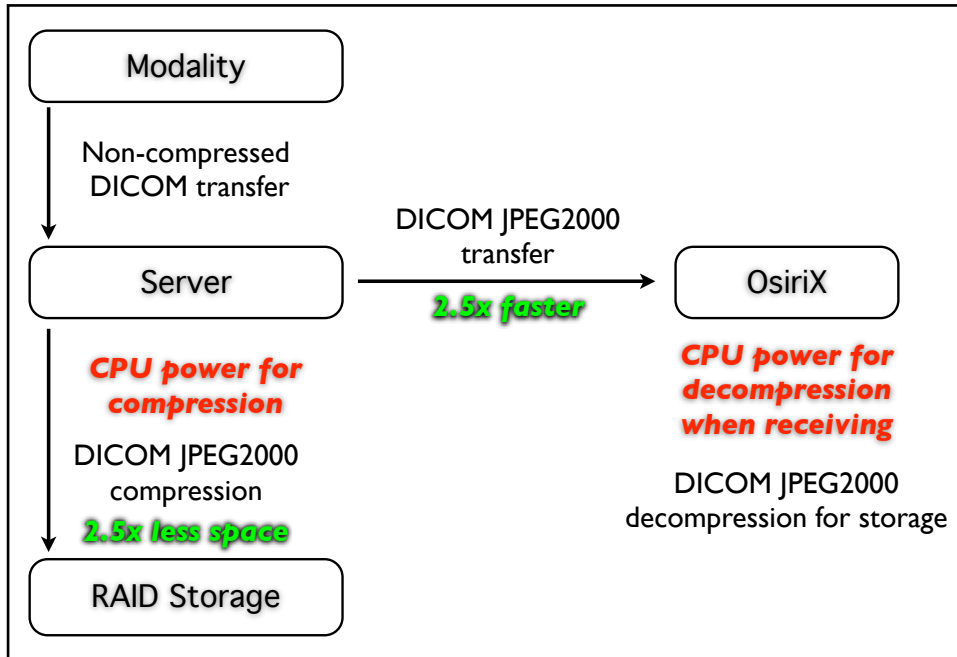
Modality

Non-compressed DICOM transfer

Server

DICOM JPEG2000 transfer

2.5x faster

OsiriX

CPU power for compression

DICOM JPEG2000 compression

2.5x less space

CPU power for decompression when receiving

DICOM JPEG2000 decompression for storage

RAID Storage